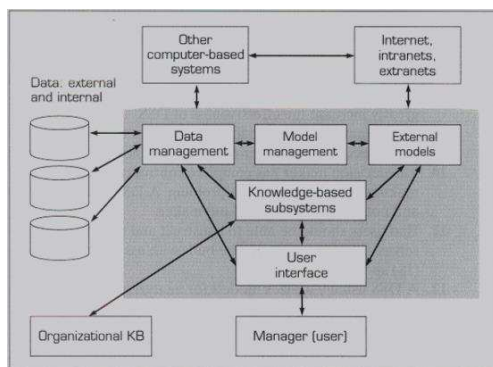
Other computer-based systems

Internet, intranets, extranets

Data: external and internal

Data management

Model management

External models

Knowledge-based subsystems

User interface

Organizational KB

Manager (user)